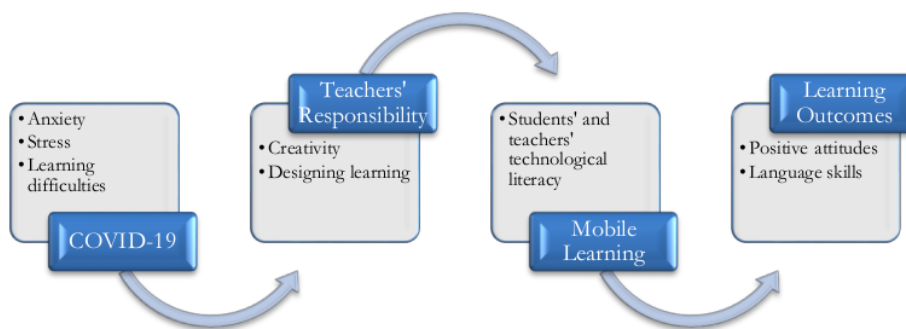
• Anxiety
• Stress
• Learning difficulties

COVID-19

Teachers' Responsibility

• Creativity
• Designing learning

• Students' and teachers' technological literacy

Mobile Learning

Learning Outcomes

• Positive attitudes
• Language skills